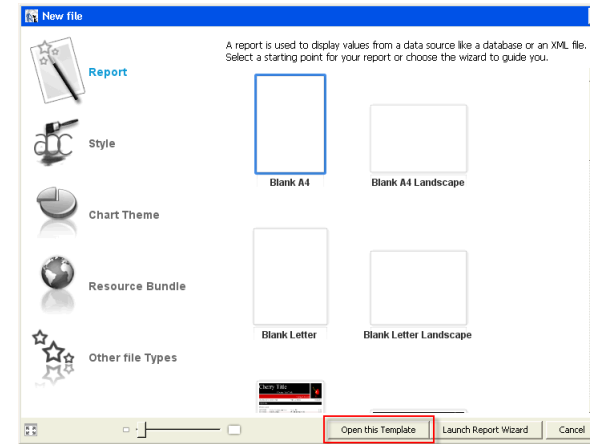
New file

Report

Style

Chart Theme

Resource Bundle

Other file Types

A report is used to display values from a data source like a database or an XML file. Select a starting point for your report or choose the wizard to guide you.

Blank A4

Blank A4 Landscape

Blank Letter

Blank Letter Landscape

Charty Title

Open this Template

Launch Report Wizard

Cancel